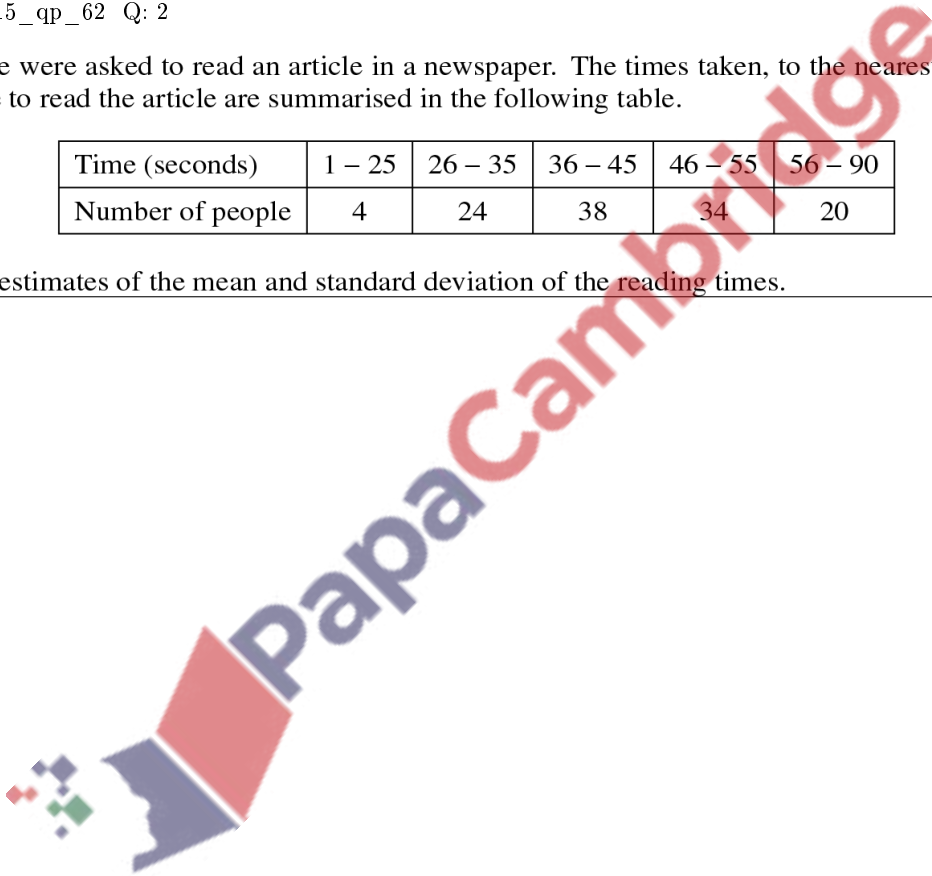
.5_qp_62 Q: 2

e were asked to read an article in a newspaper. The times taken, to the nearest to read the article are summarised in the following table.

| Time (seconds) | 1 – 25 | 26 – 35 | 36 – 45 | 46 – 55 | 56 – 90 |
|---|---|---|---|---|---|
| Number of people | 4 | 24 | 38 | 34 | 20 |

estimates of the mean and standard deviation of the reading times.

PapaCambridge